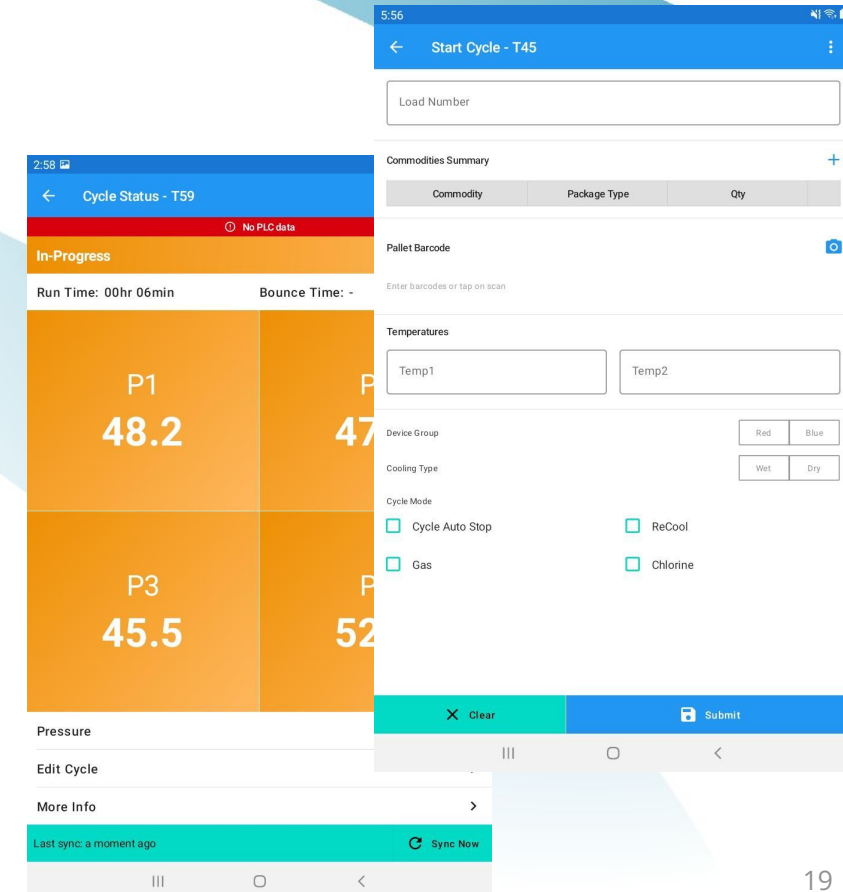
2:58

Cycle Status - T59

No PLC data

In-Progress

Run Time: 00hr 06min

Bounce Time: -

P1
48.2

P
47

P3
45.5

P
52

Pressure

Edit Cycle

More Info

Last sync: a moment ago

Sync Now

5:56

Start Cycle - T45

Load Number

Commodities Summary

| Commodity | Package Type | Qty |
|---|---|---|

Pallet Barcode

Enter barcodes or tap on scan

Temperatures

Temp1

Temp2

Device Group

Red | Blue

Cooling Type

Wet | Dry

Cycle Mode

Cycle Auto Stop

ReCool

Gas

Chlorine

Clear

Submit

19